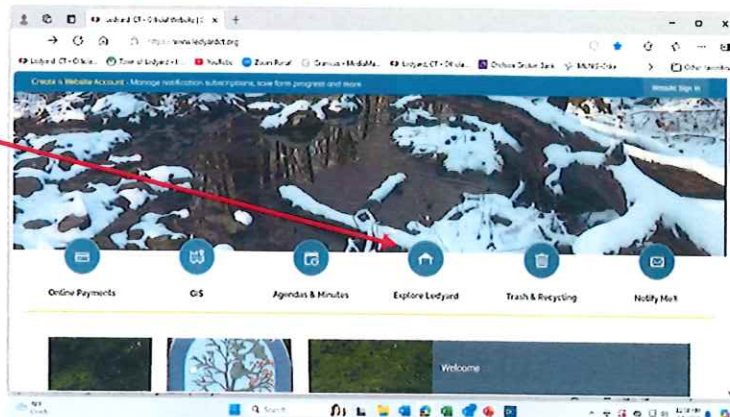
Ledyard, CT - Official Website | O ×
+
https://www.ledyardct.org
Ledyard, CT - Official... Town of Ledyard - I... YouTube Zoom Portal Granicus - MediaMa... Ledyard, CT - Official... Chelsea Groton Bank MUNIS-Citrix
Other favorites
Create a Website Account - Manage notification subscriptions, save form progress and more.
Website Sign In
Online Payments
GIS
Agendas & Minutes
Explore Ledyard
Trash & Recycling
Notify Me®
Welcome